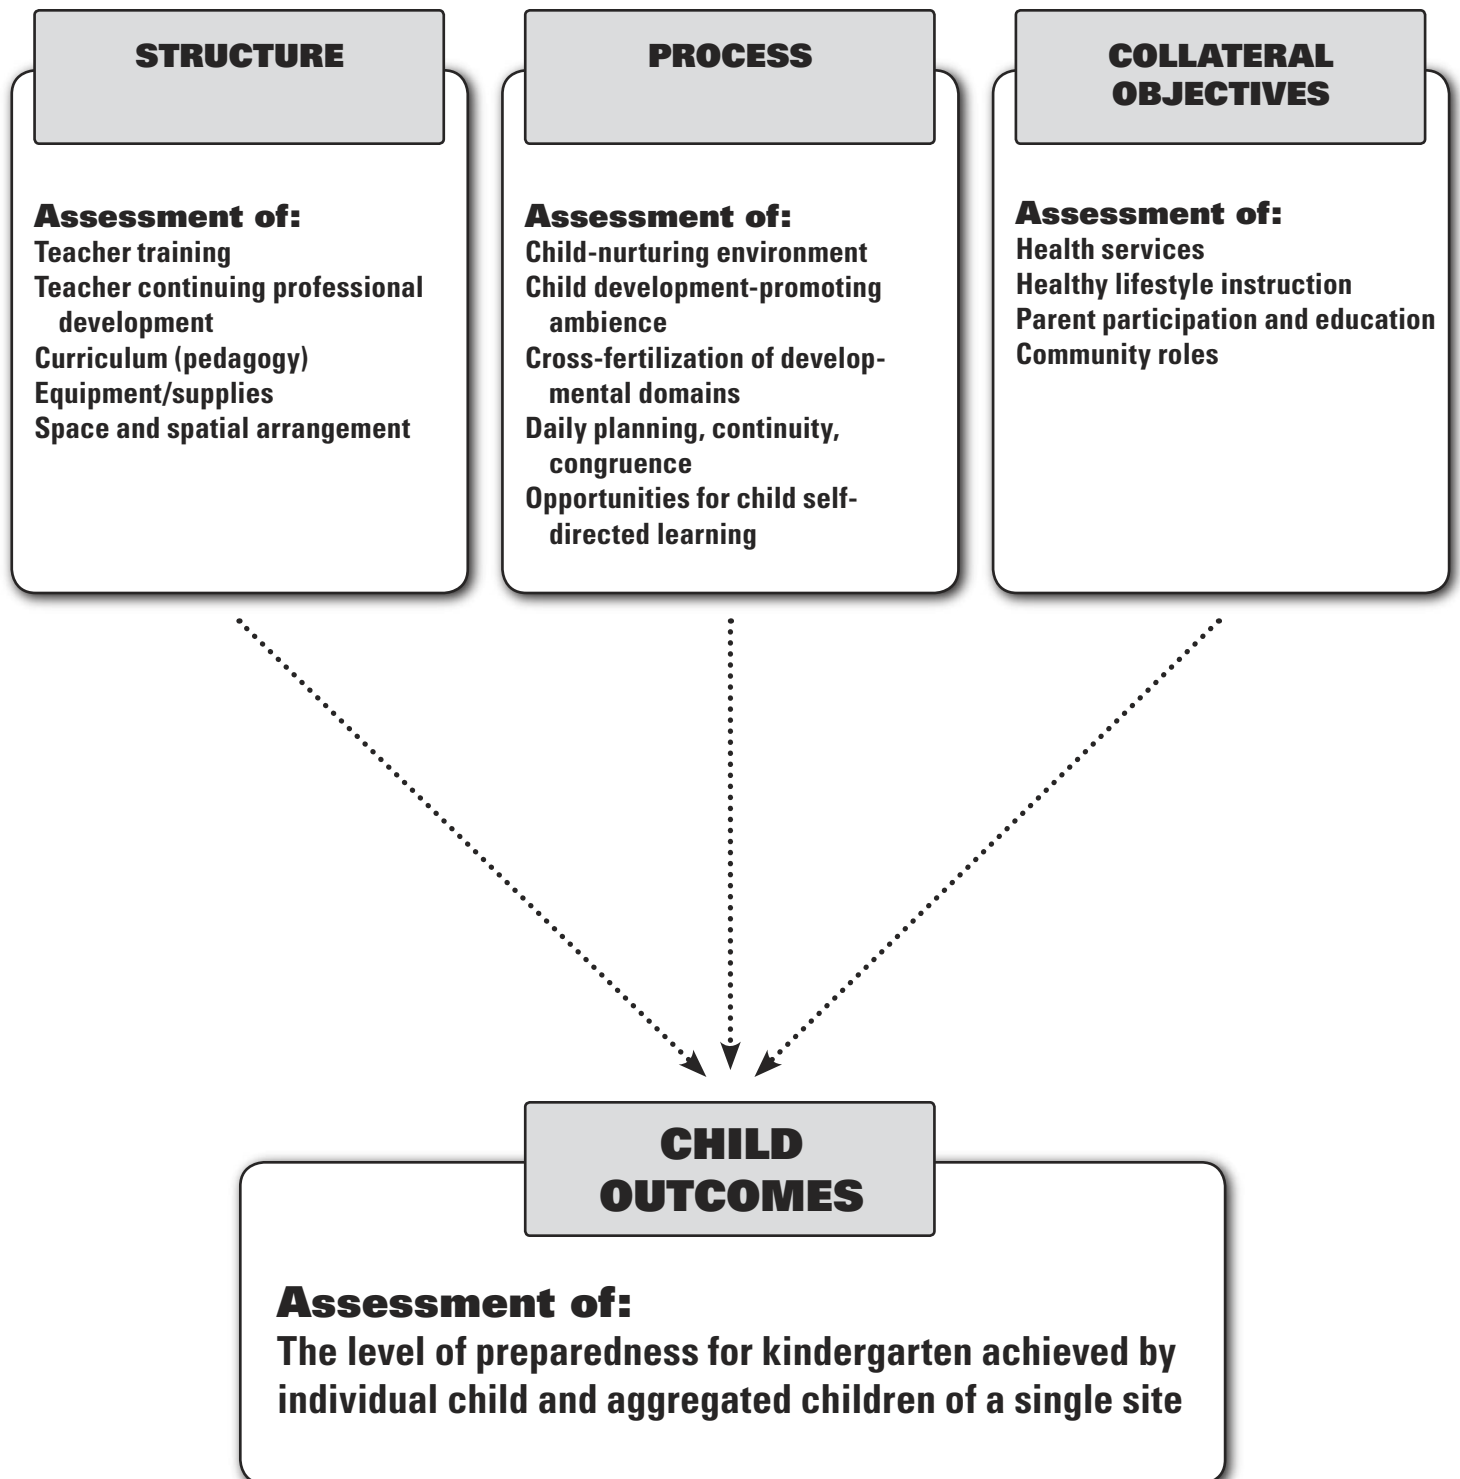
STRUCTURE

Assessment of:
Teacher training
Teacher continuing professional development
Curriculum (pedagogy)
Equipment/supplies
Space and spatial arrangement

PROCESS

Assessment of:
Child-nurturing environment
Child development-promoting ambience
Cross-fertilization of developmental domains
Daily planning, continuity, congruence
Opportunities for child self-directed learning

COLLATERAL OBJECTIVES

Assessment of:
Health services
Healthy lifestyle instruction
Parent participation and education
Community roles

CHILD OUTCOMES

Assessment of:
The level of preparedness for kindergarten achieved by individual child and aggregated children of a single site